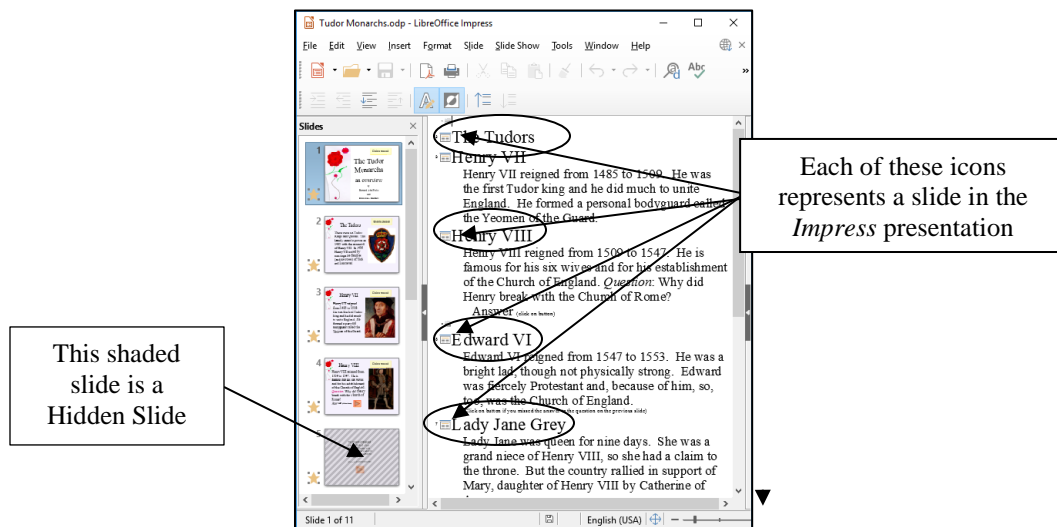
Tudor Monarchs.odp - LibreOffice Impress

File Edit View Insert Format Slide Slide Show Tools Window Help

Slides

The Tudor Monarchs an overview

The Tudors

Henry VII

Henry VIII

The Tudors

Henry VII

Henry VII reigned from 1485 to 1509. He was the first Tudor king and he did much to unite England. He formed a personal bodyguard called the Yeomen of the Guard.

Henry VIII

Henry VIII reigned from 1509 to 1547. He is famous for his six wives and for his establishment of the Church of England. *Question*: Why did Henry break with the Church of Rome?

Answer (click on button)

Edward VI

Edward VI reigned from 1547 to 1553. He was a bright lad, though not physically strong. Edward was fiercely Protestant and, because of him, so, too, was the Church of England.

(click on button if you missed the answer to the question on the previous slide)

Lady Jane Grey

Lady Jane was queen for nine days. She was a grand niece of Henry VIII, so she had a claim to the throne. But the country rallied in support of Mary, daughter of Henry VIII by Catherine of

Slide 1 of 11

English (USA)

Each of these icons represents a slide in the *Impress* presentation

This shaded slide is a Hidden Slide